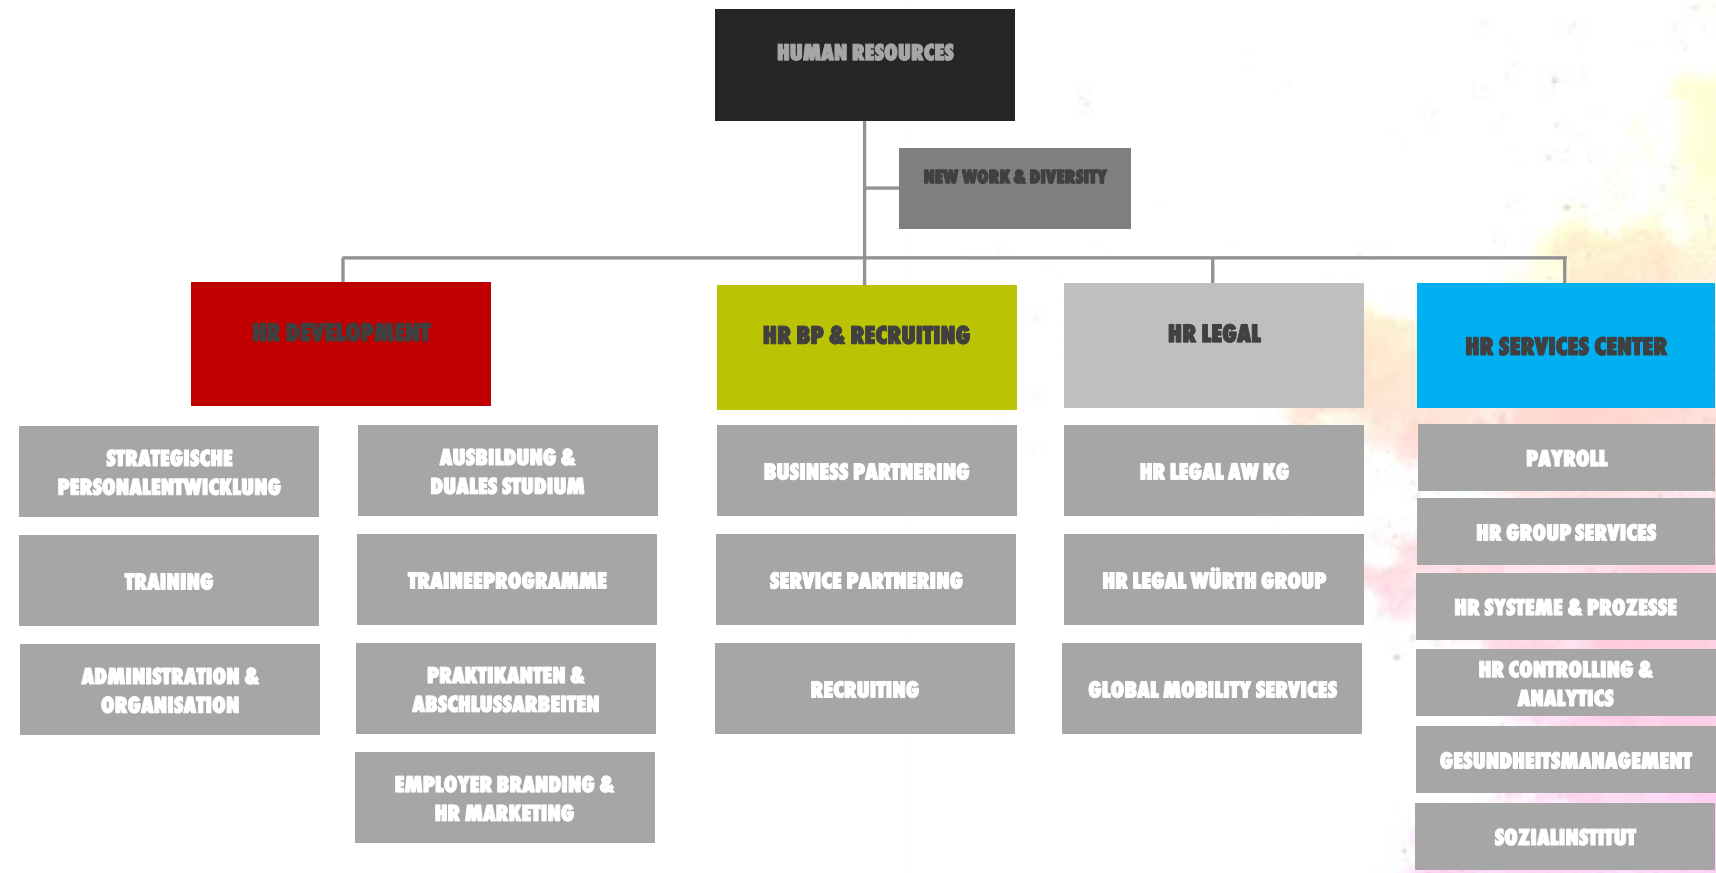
HUMAN RESOURCES

NEW WORK & DIVERSITY

HR DEVELOPMENT

STRATEGISCHE PERSONALENTWICKLUNG

TRAINING

ADMINISTRATION & ORGANISATION

AUSBILDUNG & DUALES STUDIUM

TRAINEEPROGRAMME

PRAKTIKANTEN & ABSCHLUSSARBEITEN

EMPLOYER BRANDING & HR MARKETING

HR BP & RECRUITING

BUSINESS PARTNERING

SERVICE PARTNERING

RECRUITING

HR LEGAL

HR LEGAL AW KG

HR LEGAL WÜRTH GROUP

GLOBAL MOBILITY SERVICES

HR SERVICES CENTER

PAYROLL

HR GROUP SERVICES

HR SYSTEME & PROZESSE

HR CONTROLLING & ANALYTICS

GESUNDHEITSMANAGEMENT

SOZIALINSTITUT